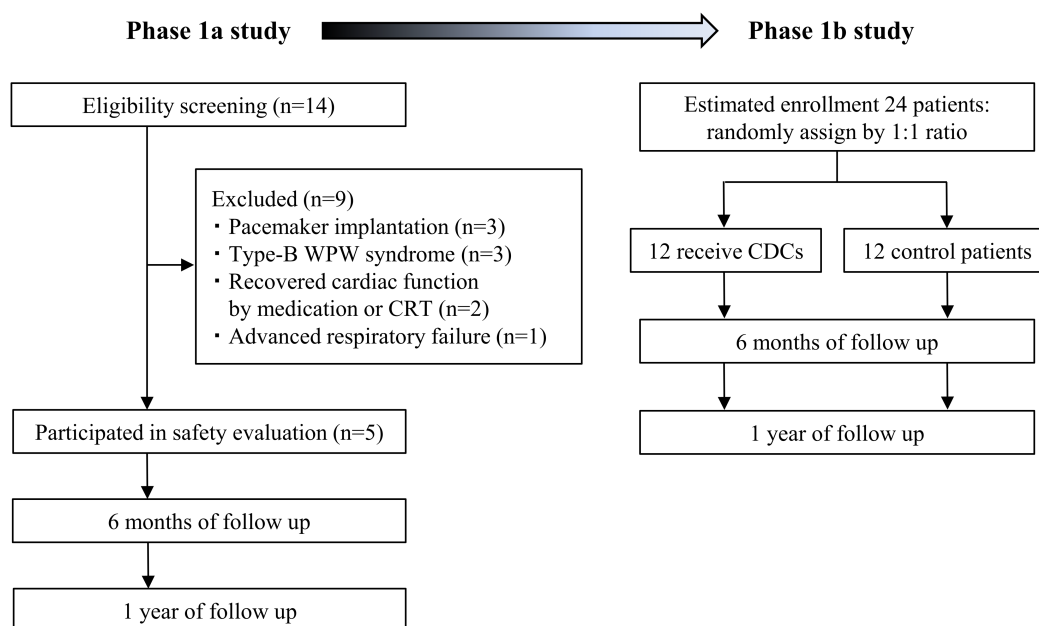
Phase 1a study

Phase 1b study

Eligibility screening (n=14)

Excluded (n=9)
・Pacemaker implantation (n=3)
・Type-B WPW syndrome (n=3)
・Recovered cardiac function by medication or CRT (n=2)
・Advanced respiratory failure (n=1)

Participated in safety evaluation (n=5)

6 months of follow up

1 year of follow up

Estimated enrollment 24 patients: randomly assign by 1:1 ratio

12 receive CDCs

12 control patients

6 months of follow up

1 year of follow up